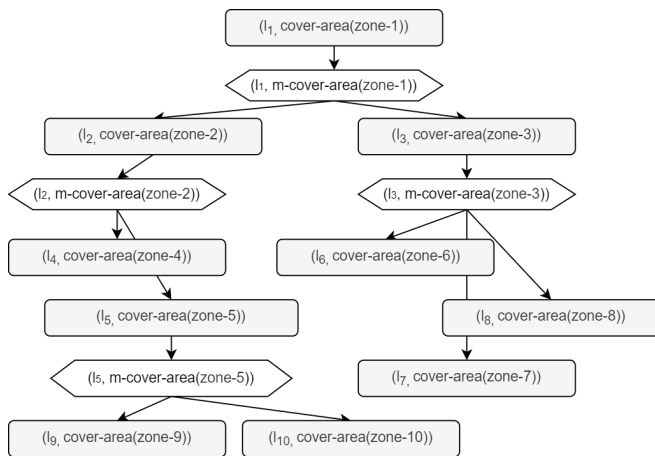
$(l_{1,}$ cover-area(zone-1))

$(l_1,$ m-cover-area(zone-1))

$(l_{2,}$ cover-area(zone-2))

$(l_{3,}$ cover-area(zone-3))

$(l_2,$ m-cover-area(zone-2))

$(l_3,$ m-cover-area(zone-3))

$(l_{4,}$ cover-area(zone-4))

$(l_{6,}$ cover-area(zone-6))

$(l_{5,}$ cover-area(zone-5))

$(l_{8,}$ cover-area(zone-8))

$(l_5,$ m-cover-area(zone-5))

$(l_{7,}$ cover-area(zone-7))

$(l_{9,}$ cover-area(zone-9))

$(l_{10,}$ cover-area(zone-10))